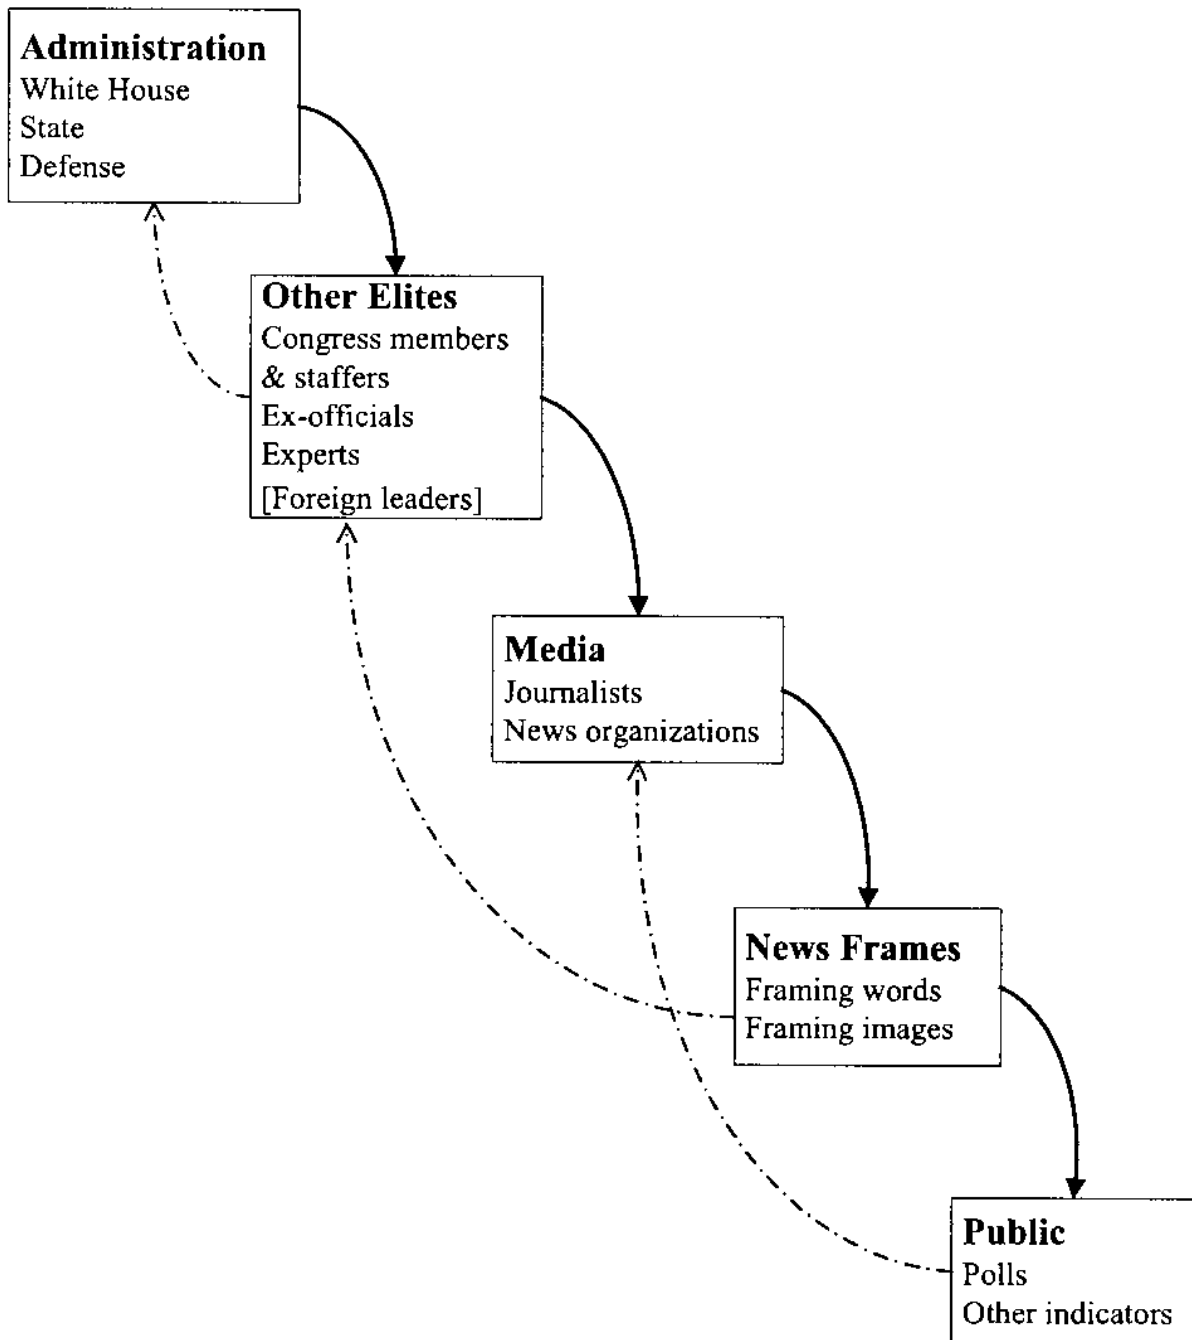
**Administration**
White House
State
Defense

**Other Elites**
Congress members & staffers
Ex-officials
Experts
[Foreign leaders]

**Media**
Journalists
News organizations

**News Frames**
Framing words
Framing images

**Public**
Polls
Other indicators